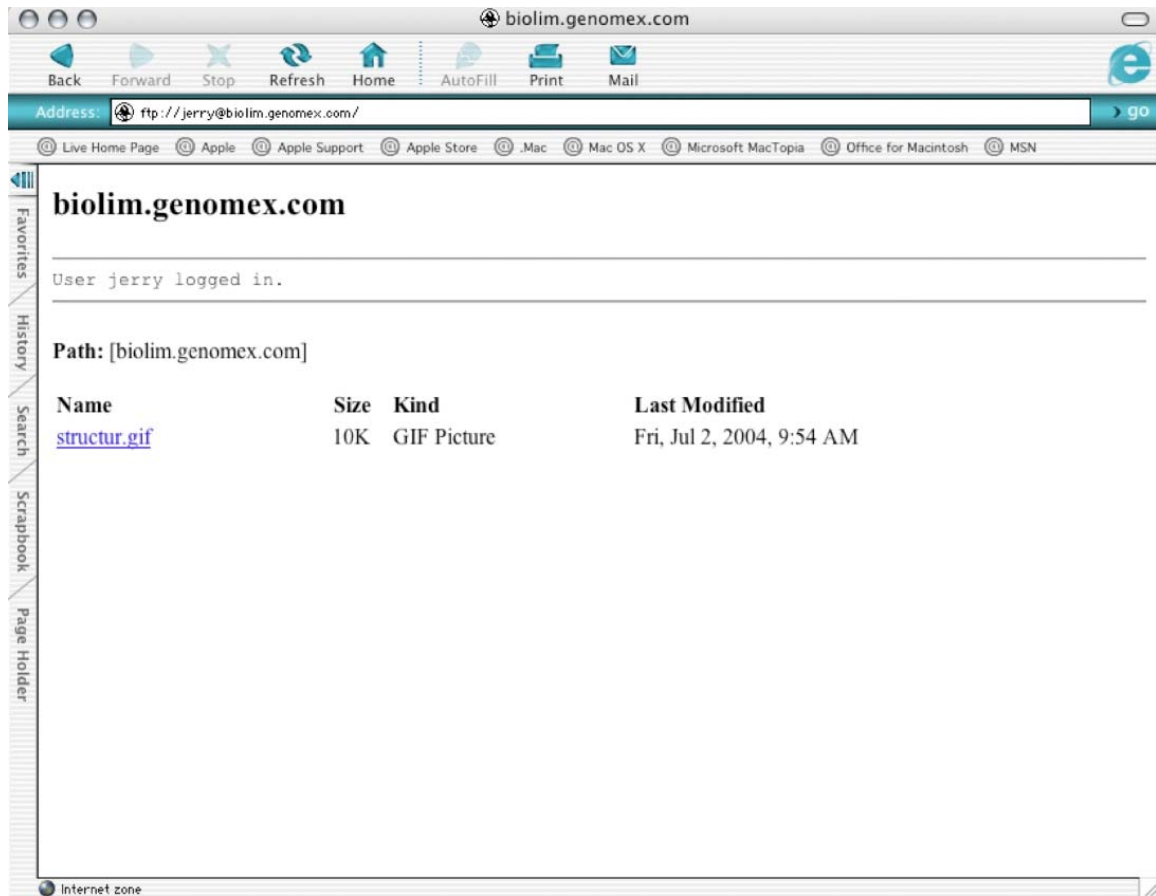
biolim.genomex.com

Back Forward Stop Refresh Home AutoFill Print Mail

Address: ftp://jerry@biolim.genomex.com/

go

Live Home Page Apple Apple Support Apple Store .Mac Mac OS X Microsoft MacTopia Office for Macintosh MSN

Favorites History Search Scrapbook Page Holder

biolim.genomex.com

User jerry logged in.

Path: [biolim.genomex.com]

| Name | Size | Kind | Last Modified |
|---|---|---|---|
| structur.gif | 10K | GIF Picture | Fri, Jul 2, 2004, 9:54 AM |

Internet zone